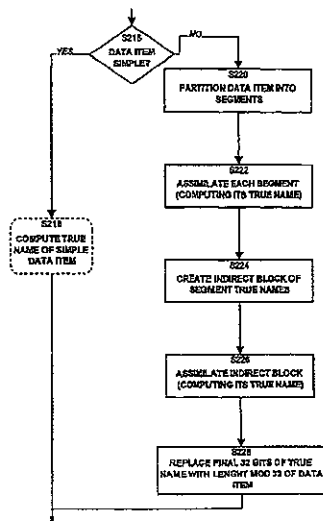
S215
DATA ITEM SIMPLE?

YES

NO

S220
PARTITION DATA ITEM INTO SEGMENTS

S222
ASSIMILATE EACH SEGMENT (COMPUTING ITS TRUE NAME)

S218
COMPUTE TRUE NAME OF SIMPLE DATA ITEM

S224
CREATE INDIRECT BLOCK OF SEGMENT TRUE NAMES

S226
ASSIMILATE INDIRECT BLOCK (COMPUTING ITS TRUE NAME)

S228
REPLACE FINAL 32 BITS OF TRUE NAME WITH LENGHT MOD 32 OF DATA ITEM